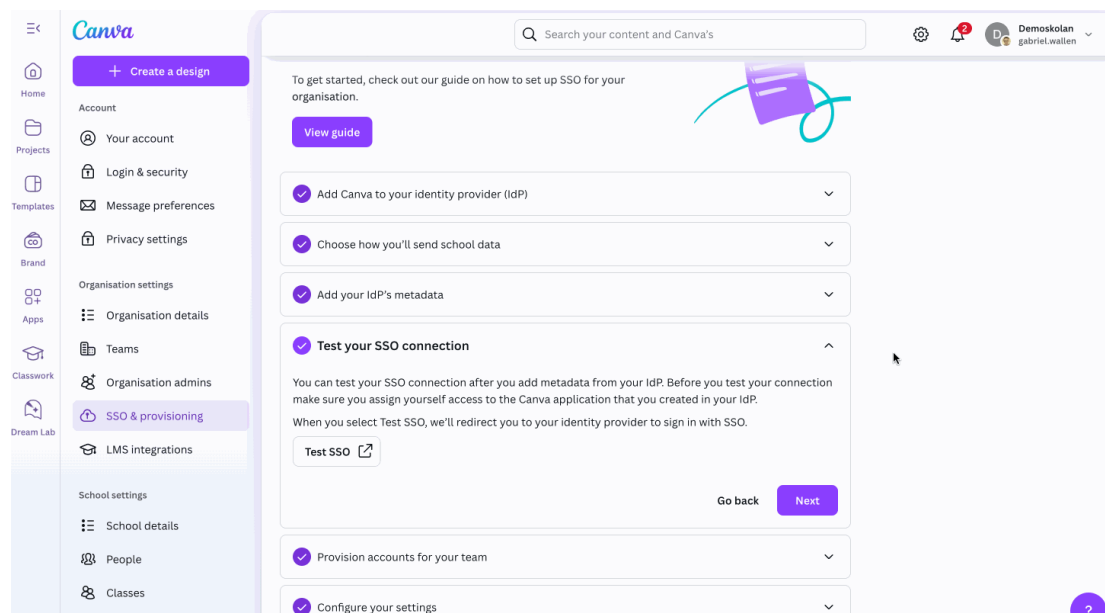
Home
Projects
Templates
Brand
Apps
Classwork
Dream Lab

Canva

Create a design

Account
Your account
Login & security
Message preferences
Privacy settings

Organisation settings
Organisation details
Teams
Organisation admins
SSO & provisioning
LMS integrations

School settings
School details
People
Classes

Search your content and Canva's

2
D
Demoskolan
gabriel.wallen

To get started, check out our guide on how to set up SSO for your organisation.

View guide

Add Canva to your identity provider (IdP)

Choose how you'll send school data

Add your IdP's metadata

Test your SSO connection

You can test your SSO connection after you add metadata from your IdP. Before you test your connection make sure you assign yourself access to the Canva application that you created in your IdP.

When you select Test SSO, we'll redirect you to your identity provider to sign in with SSO.

Test SSO

Go back
Next

Provision accounts for your team

Configure your settings

?